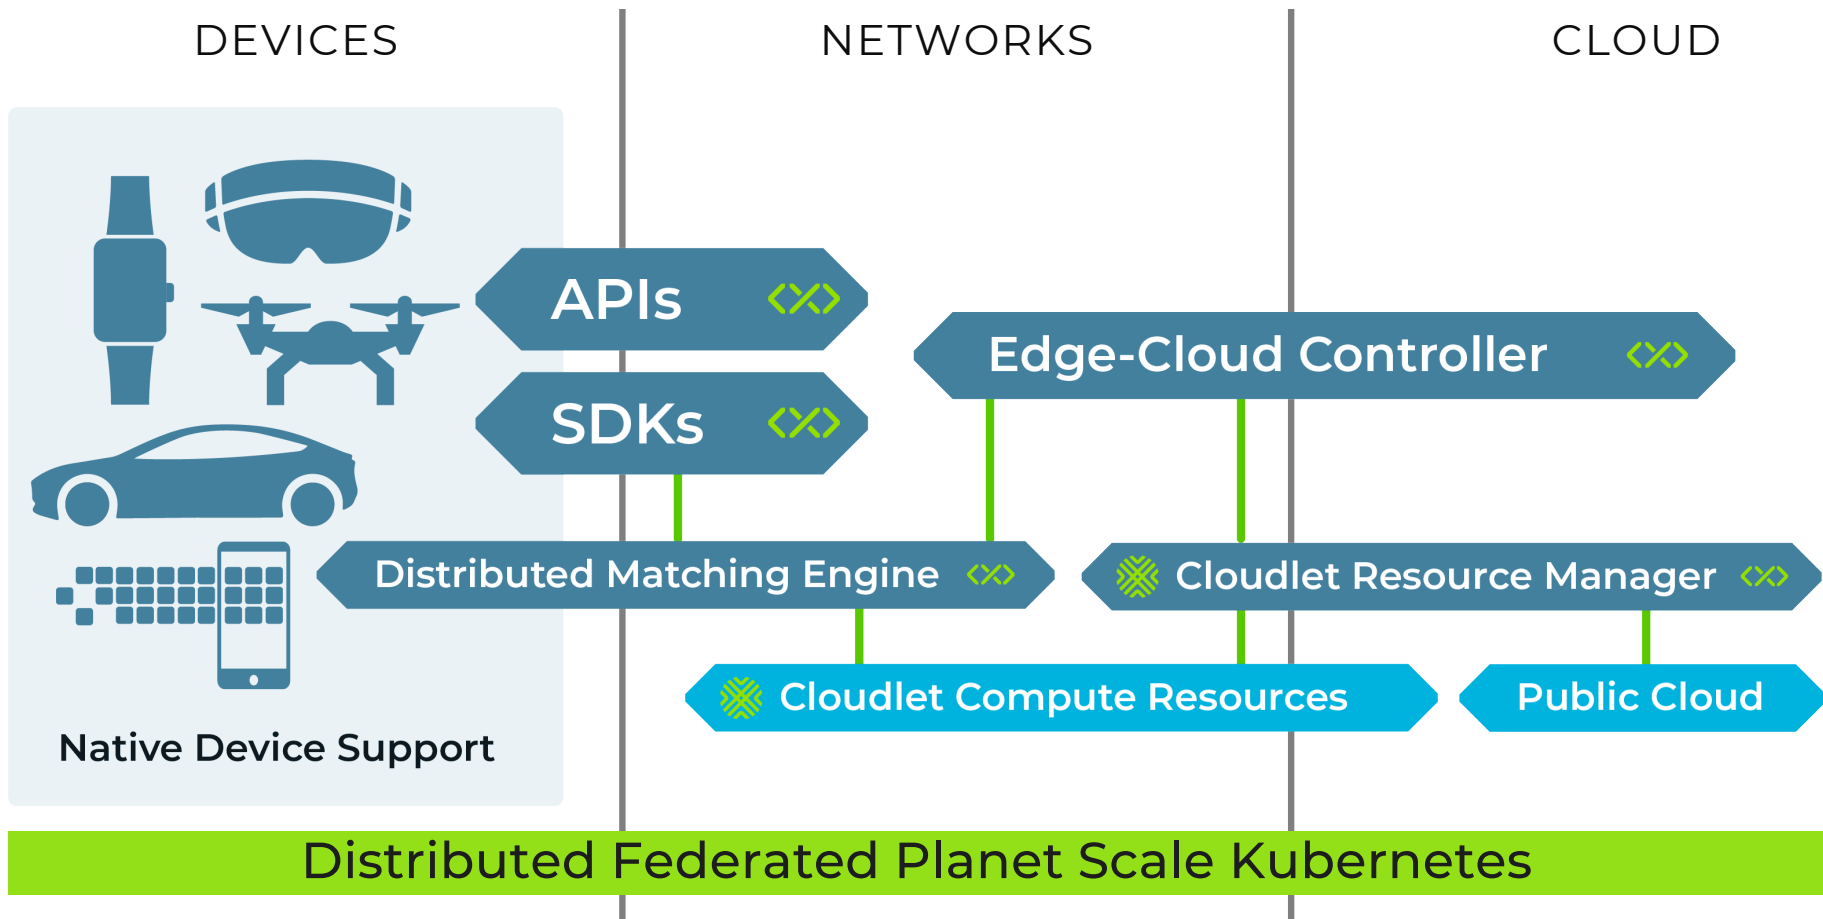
DEVICES

NETWORKS

CLOUD

APIs

SDKs

Edge-Cloud Controller

Distributed Matching Engine

Cloudlet Resource Manager

Cloudlet Compute Resources

Public Cloud

Native Device Support

Distributed Federated Planet Scale Kubernetes